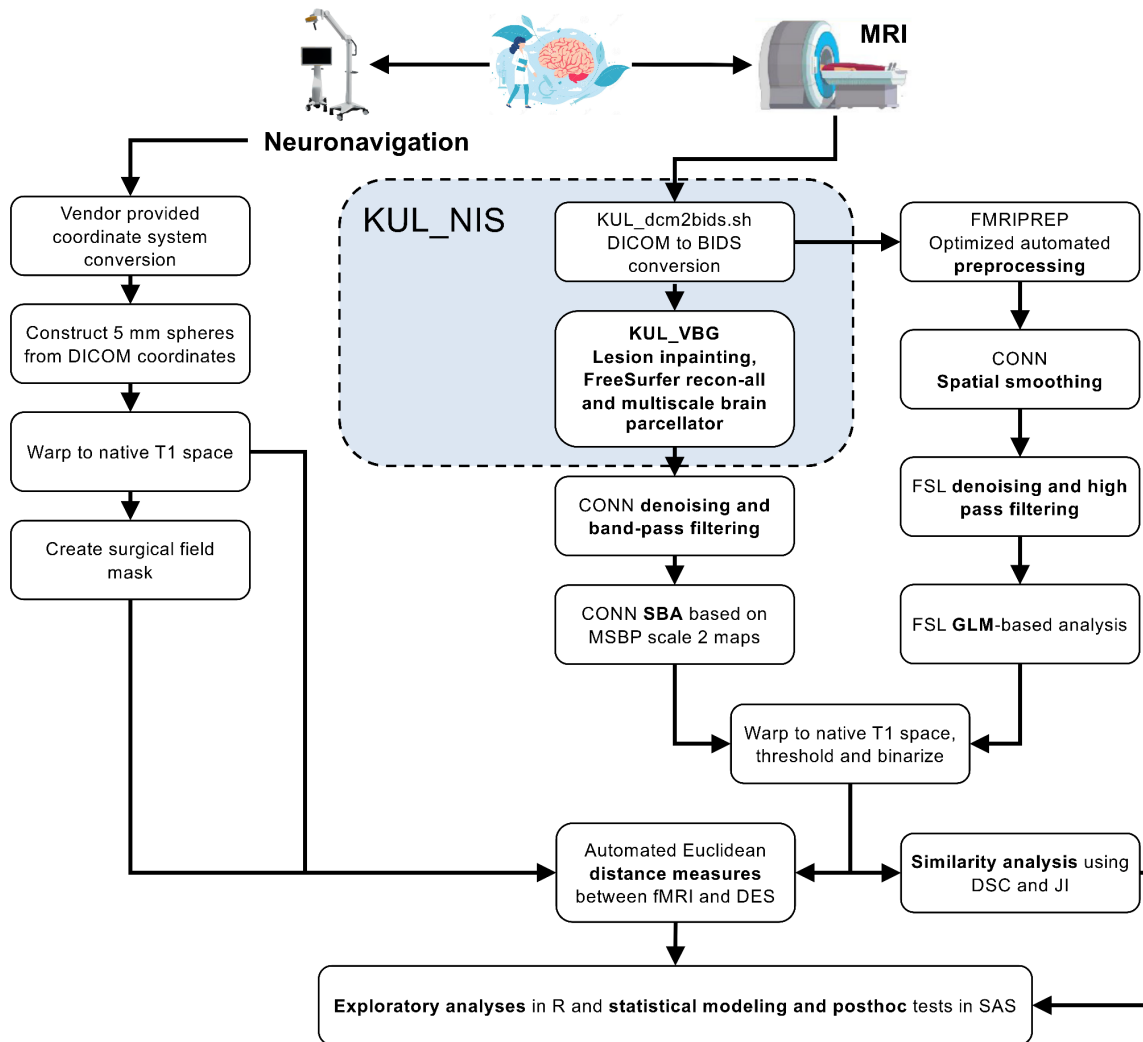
MRI

Neuronavigation

Vendor provided coordinate system conversion

Construct 5 mm spheres from DICOM coordinates

Warp to native T1 space

Create surgical field mask

KUL_NIS

KUL_dcm2bids.sh DICOM to BIDS conversion

KUL_VBG Lesion inpainting, FreeSurfer recon-all and multiscale brain parcellator

CONN denoising and band-pass filtering

CONN SBA based on MSBP scale 2 maps

FMRIPREP Optimized automated preprocessing

CONN Spatial smoothing

FSL denoising and high pass filtering

FSL GLM-based analysis

Warp to native T1 space, threshold and binarize

Automated Euclidean distance measures between fMRI and DES

Similarity analysis using DSC and JI

Exploratory analyses in R and statistical modeling and posthoc tests in SAS